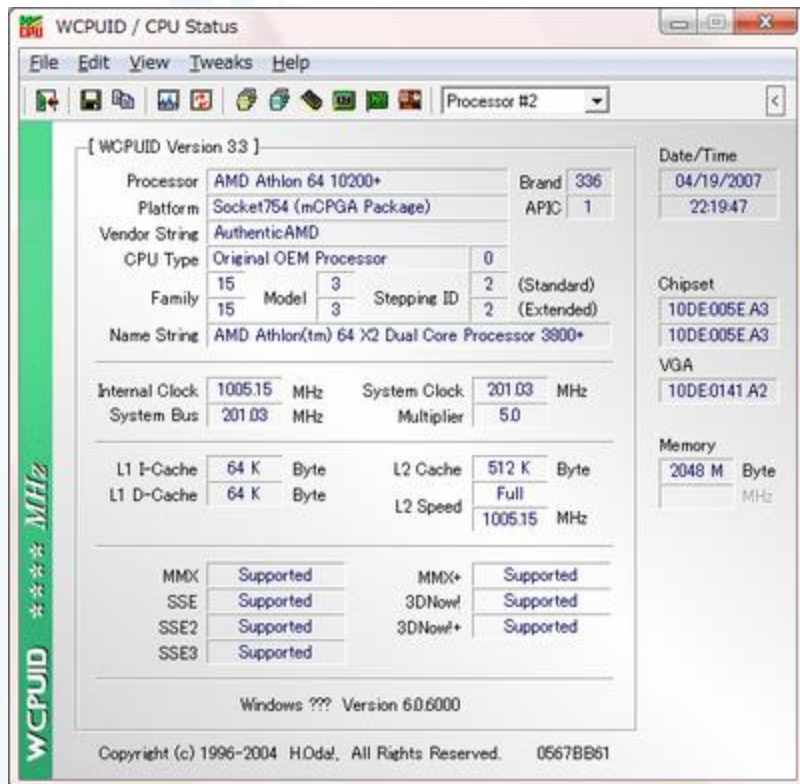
WCPUID / CPU Status

File Edit View Tweaks Help

Processor #2

[ WCPUID Version 3.3 ]

| | | | |
|---|---|---|---|
| Processor | AMD Athlon 64 10200+ | Brand | 336 |
| Platform | Socket754 (mCPGA Package) | APIC | 1 |
| Vendor String | AuthenticAMD | | |
| CPU Type | Original OEM Processor | 0 | |

Family 15 15 Model 3 3 Stepping ID 2 (Standard) 2 (Extended)

Name String AMD Athlon(tm) 64 X2 Dual Core Processor 3800+

Internal Clock 1005.15 MHz System Clock 201.03 MHz
System Bus 201.03 MHz Multiplier 5.0

L1 I-Cache 64 K Byte L2 Cache 512 K Byte
L1 D-Cache 64 K Byte L2 Speed Full 1005.15 MHz

MMX Supported MMX+ Supported
SSE Supported 3DNow! Supported
SSE2 Supported 3DNow!+ Supported
SSE3 Supported

Windows ??? Version 6.0.6000

Copyright (c) 1996-2004 H.Oda!, All Rights Reserved. 0567BB61

Date/Time
04/19/2007
22:19:47

Chipset
10DE005E A3
10DE005E A3

VGA
10DE0141 A2

Memory
2048 M Byte
MHz

WCPUID **** MHz